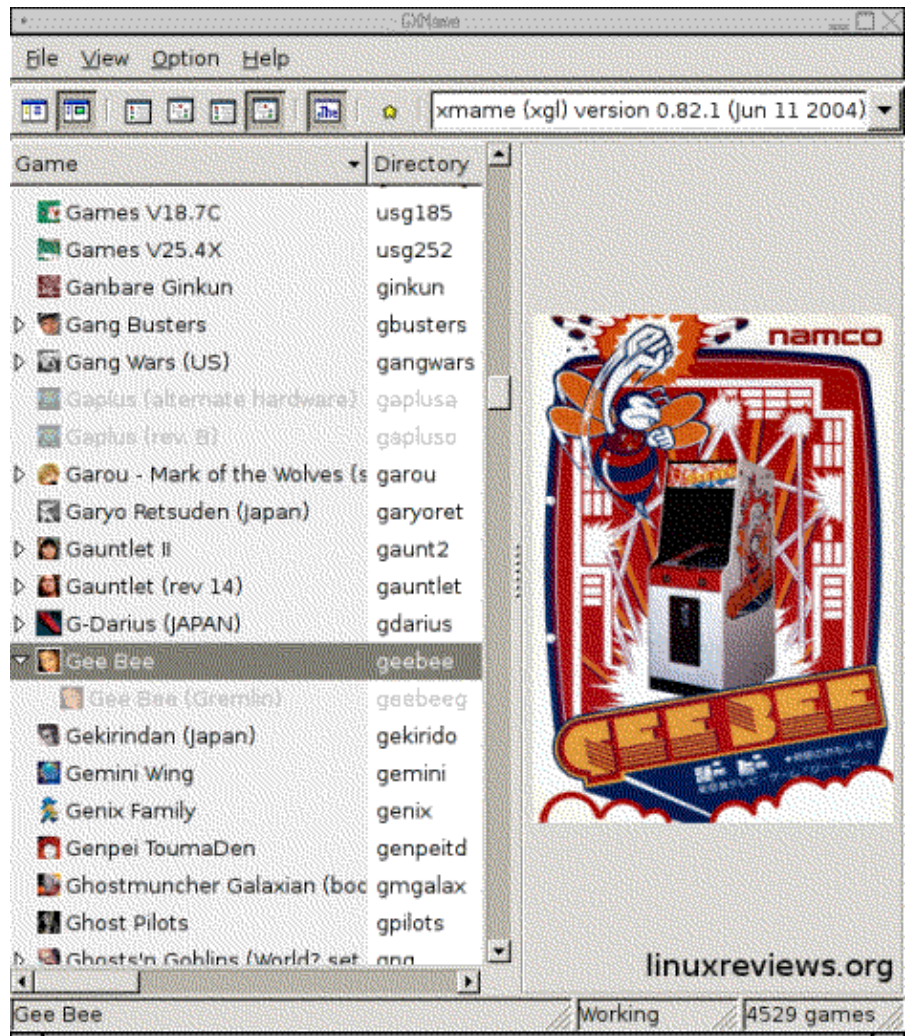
GXMame

File View Option Help

xmame (xgl) version 0.82.1 (Jun 11 2004)

| Game | Directory |
|---|---|
| Games V18.7C | usg185 |
| Games V25.4X | usg252 |
| Ganbare Ginkun | ginkun |
| Gang Busters | gbusters |
| Gang Wars (US) | gangwars |
| Gaplus (alternate hardware) | gaplusa |
| Gaplus (rev. B) | gapluso |
| Garou - Mark of the Wolves (s | garou |
| Garyo Retsuden (Japan) | garyoret |
| Gauntlet II | gaunt2 |
| Gauntlet (rev 14) | gauntlet |
| G-Darius (JAPAN) | gdarius |
| Gee Bee | geebee |
| Gee Bee (Gremlin) | geebeeg |
| Gekirindan (Japan) | gekirido |
| Gemini Wing | gemini |
| Genix Family | genix |
| Genpei ToumaDen | genpeitd |
| Ghostmuncher Galaxian (boo | gmgalax |
| Ghost Pilots | gpilots |
| Ghosts'n Goblins (World? set | gng |

namco

GEEBEE

linuxreviews.org

Gee Bee | Working | 4529 games